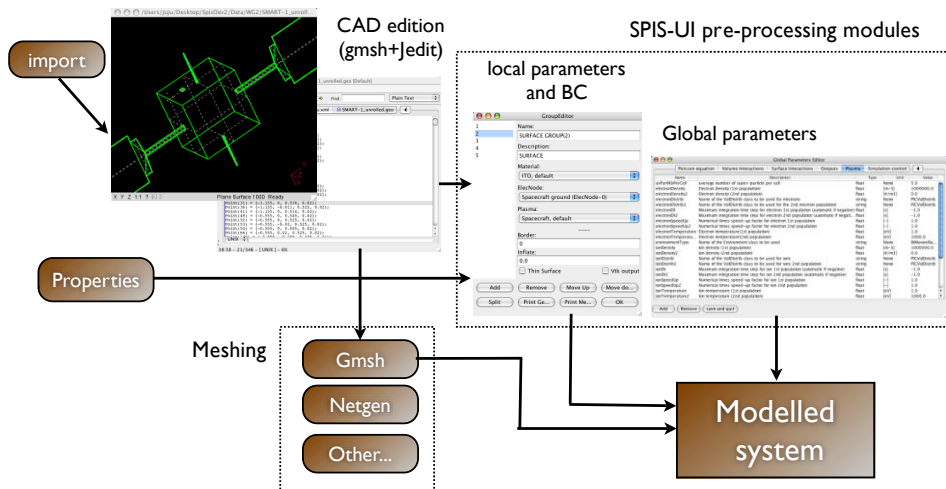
import

/Users/juju/Desktop/SpisDev2/Data/WC2/SMART-1_unroll...

CAD edition
(gmsh+Jedit)

SPIS-UI pre-processing modules

local parameters
and BC

GroupEditor

Name:
SURFACE GROUP(2)
Description:
SURFACE
Material:
ITO, default
ElecNode:
Spacecraft ground (ElecNode-0)
Plasma:
Spacecraft, default
Border:
0
Inflate:
0.0
Thin Surface
Vtk output

Add
Remove
Move Up
Move do...
Split
Print Ge...
Print Me...
OK

Global parameters

Global Parameters Editor

Add
Remove
save and quit

Properties

Meshing

Gmsh

Netgen

Other...

Modelled
system